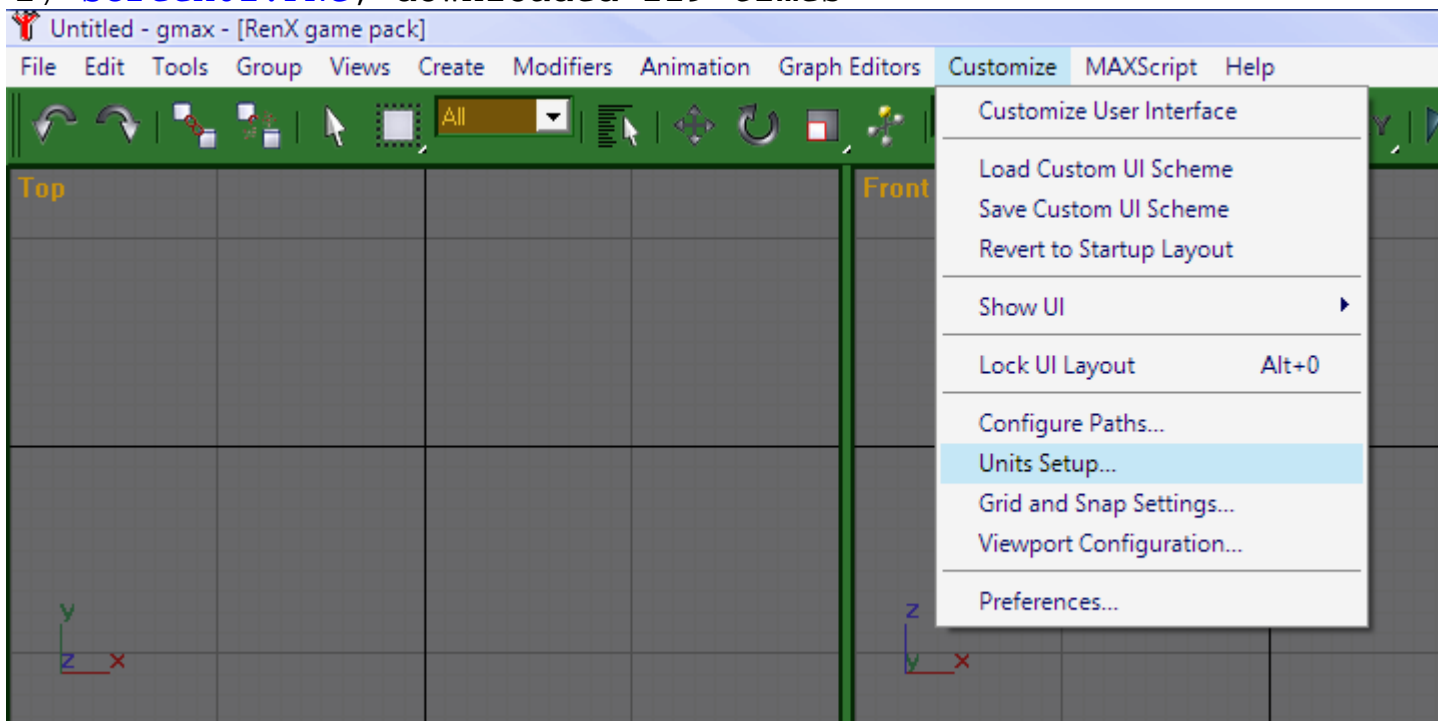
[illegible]

Untitled - gmax - [RenX game pack]

File Edit Tools Group Views Create Modifiers Animation Graph Editors Customize MAXScript Help

All

Top

Front

Customize User Interface

Load Custom UI Scheme
Save Custom UI Scheme
Revert to Startup Layout

Show UI

Lock UI Layout Alt+0

Configure Paths...
Units Setup...
Grid and Snap Settings...
Viewport Configuration...

Preferences...

y
z x

z
y x